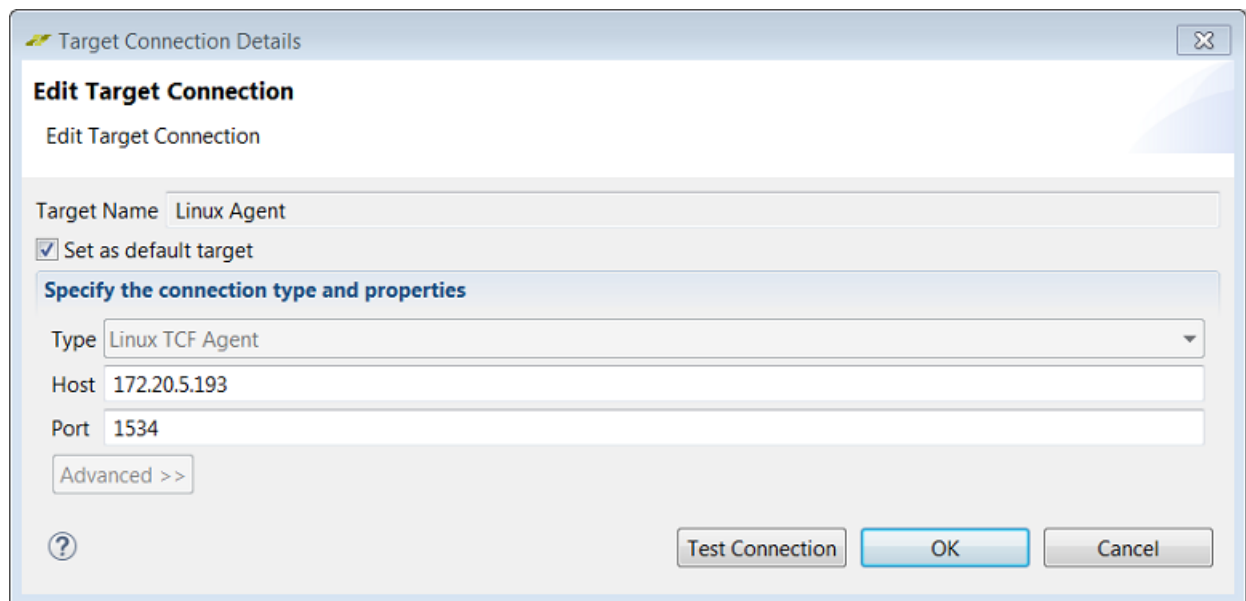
Target Connection Details

Edit Target Connection

Edit Target Connection

Target Name Linux Agent

Set as default target

Specify the connection type and properties

Type Linux TCF Agent

Host 172.20.5.193

Port 1534

Advanced >>

?

Test Connection OK Cancel